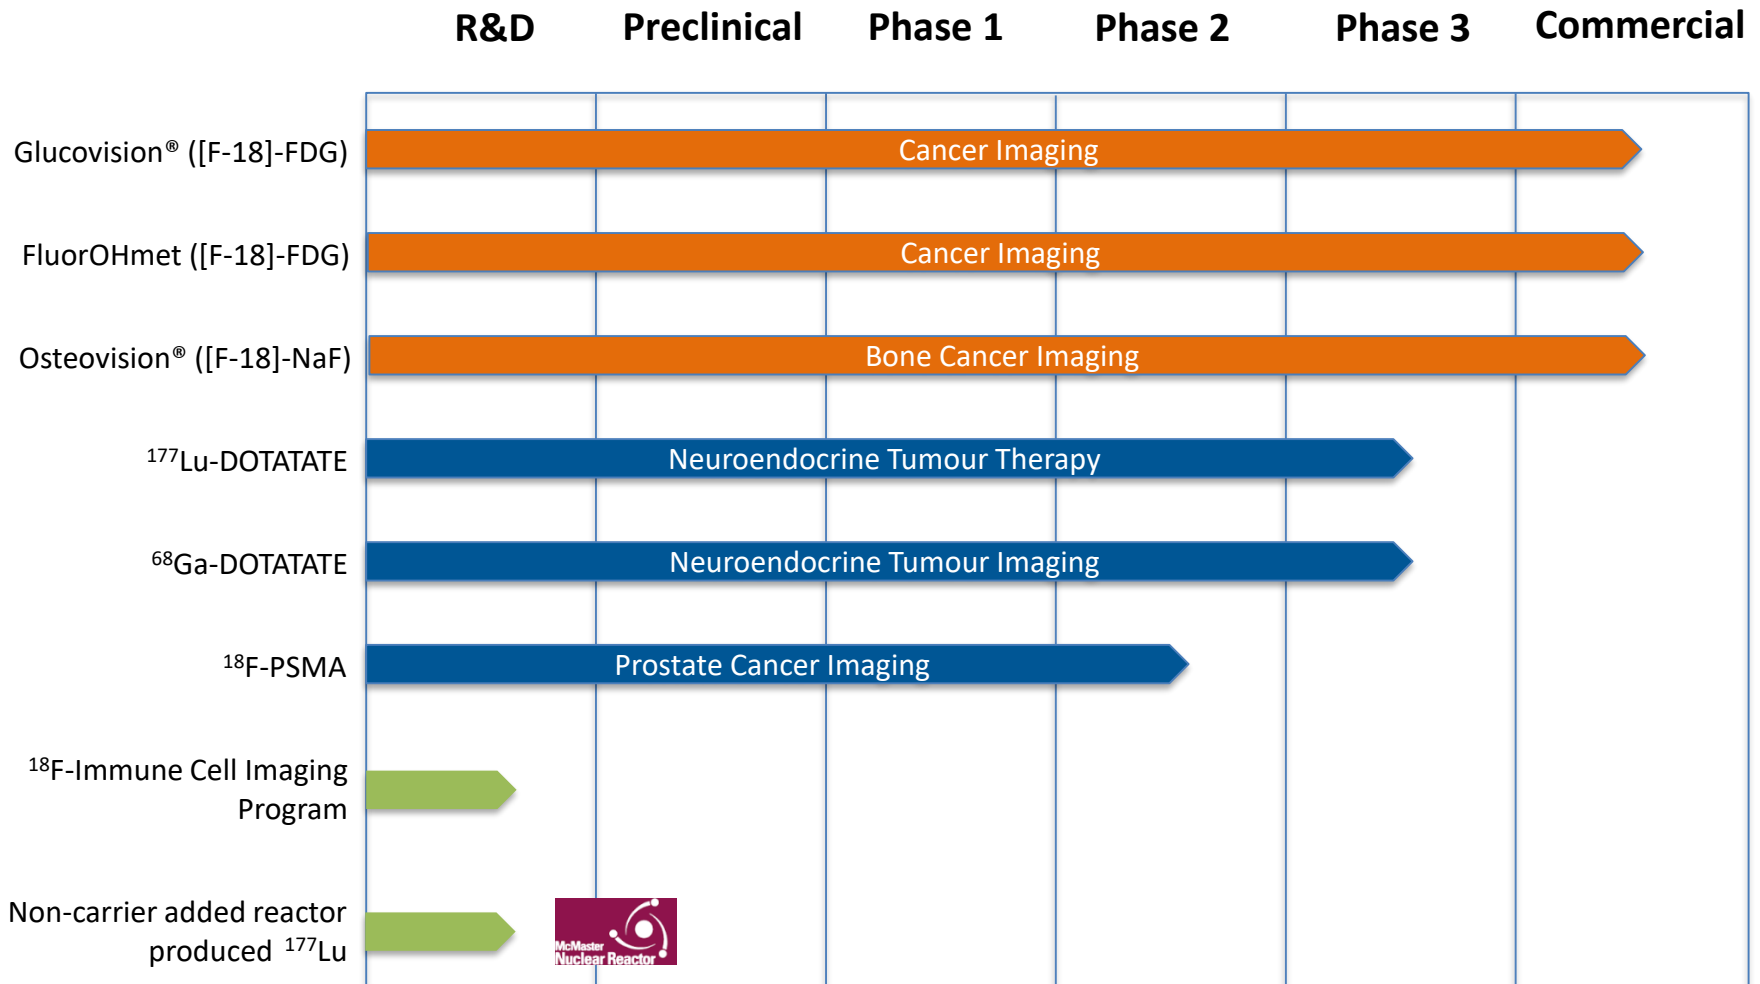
| | R&D | Preclinical | Phase 1 | Phase 2 | Phase 3 | Commercial |
|---|---|---|---|---|---|---|
| Glucovision® ([F-18]-FDG) | Cancer Imaging | | | | | |
| FluorOHmet ([F-18]-FDG) | Cancer Imaging | | | | | |
| Osteovision® ([F-18]-NaF) | Bone Cancer Imaging | | | | | |
| $^{177}$Lu-DOTATATE | Neuroendocrine Tumour Therapy | | | | | |
| $^{68}$Ga-DOTATATE | Neuroendocrine Tumour Imaging | | | | | |
| $^{18}$F-PSMA | Prostate Cancer Imaging | | | | | |
| $^{18}$F-Immune Cell Imaging Program | | | | | | |
| Non-carrier added reactor produced $^{177}$Lu | | McMaster Nuclear Reactor | | | | |